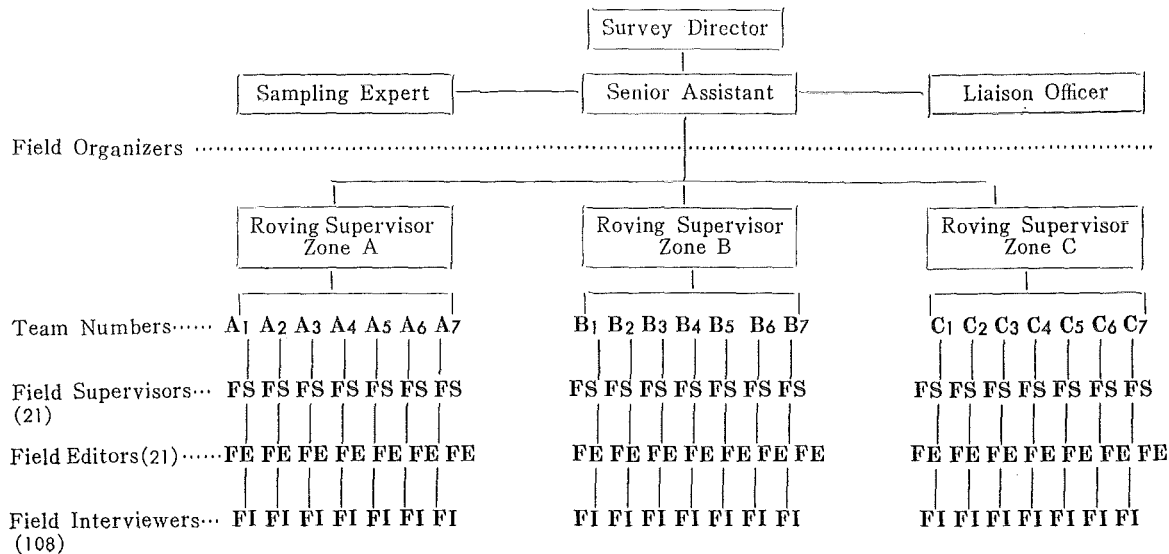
Survey Director

Sampling Expert

Senior Assistant

Liaison Officer

Field Organizers ......................................................................................................

Roving Supervisor Zone A

Roving Supervisor Zone B

Roving Supervisor Zone C

Team Numbers...... $A_1$ $A_2$ $A_3$ $A_4$ $A_5$ $A_6$ $A_7$ $B_1$ $B_2$ $B_3$ $B_4$ $B_5$ $B_6$ $B_7$ $C_1$ $C_2$ $C_3$ $C_4$ $C_5$ $C_6$ $C_7$

Field Supervisors... (21) FS FS FS FS FS FS FS FS FS FS FS FS FS FS FS FS FS FS FS FS FS

Field Editors(21)......FE FE FE FE FE FE FE FE FE FE FE FE FE FE FE FE FE FE FE FE FE

Field Interviewers... (108) FI FI FI FI FI FI FI FI FI FI FI FI FI FI FI FI FI FI FI FI FI